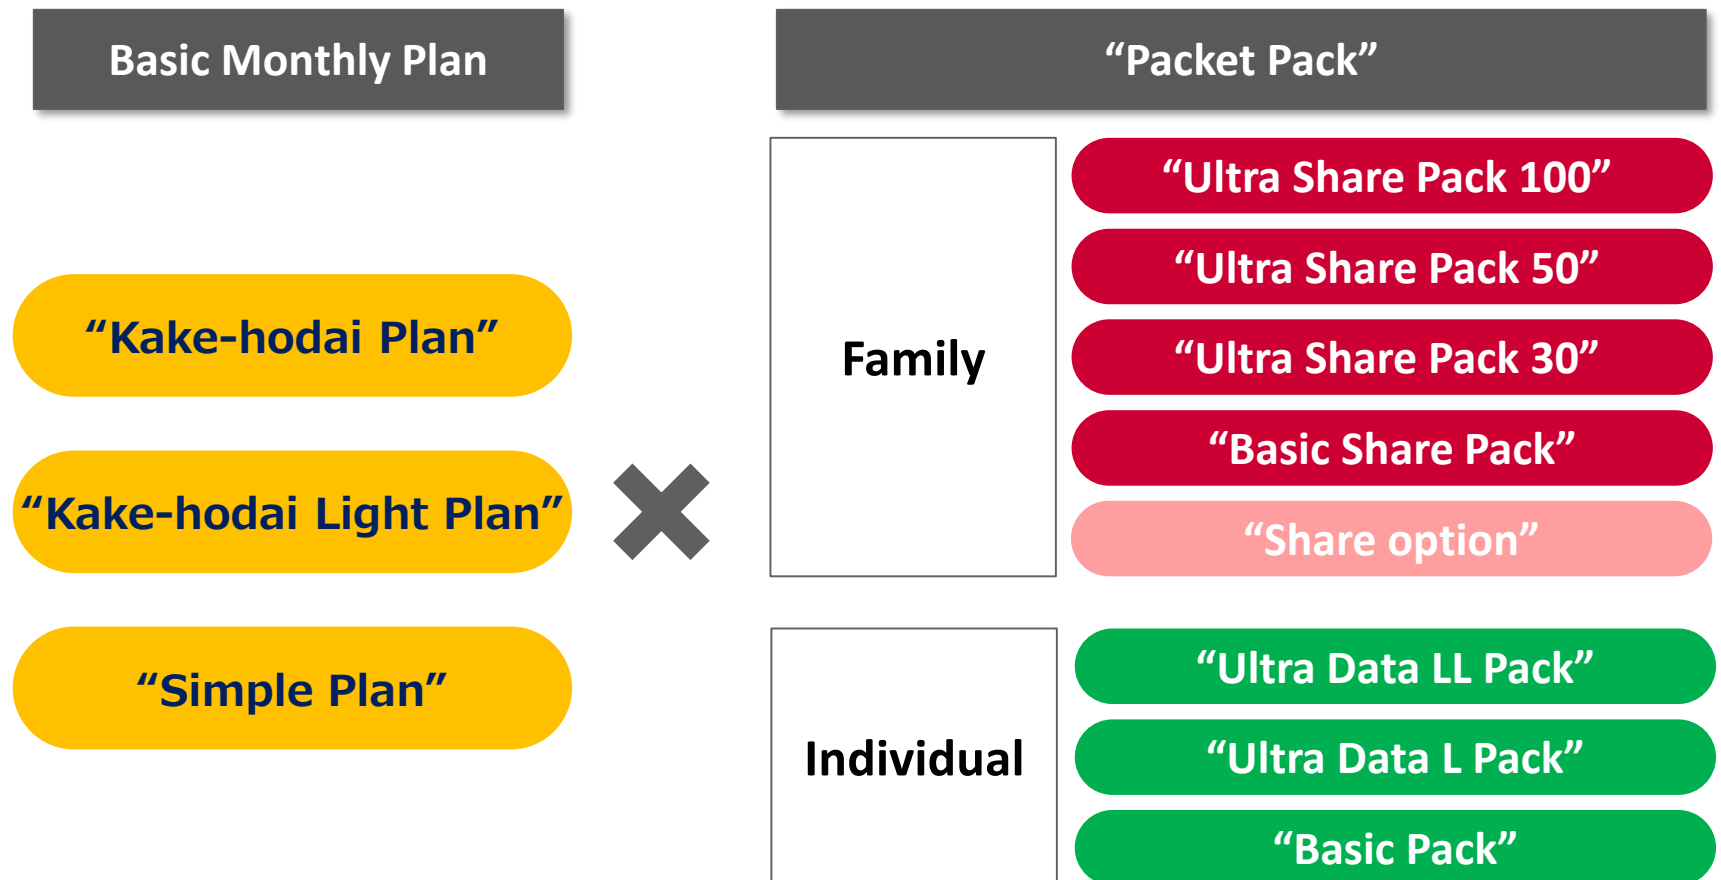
Basic Monthly Plan

“Packet Pack”

“Kake-hodai Plan”

“Kake-hodai Light Plan”

“Simple Plan”

Family

“Ultra Share Pack 100”

“Ultra Share Pack 50”

“Ultra Share Pack 30”

“Basic Share Pack”

“Share option”

Individual

“Ultra Data LL Pack”

“Ultra Data L Pack”

“Basic Pack”